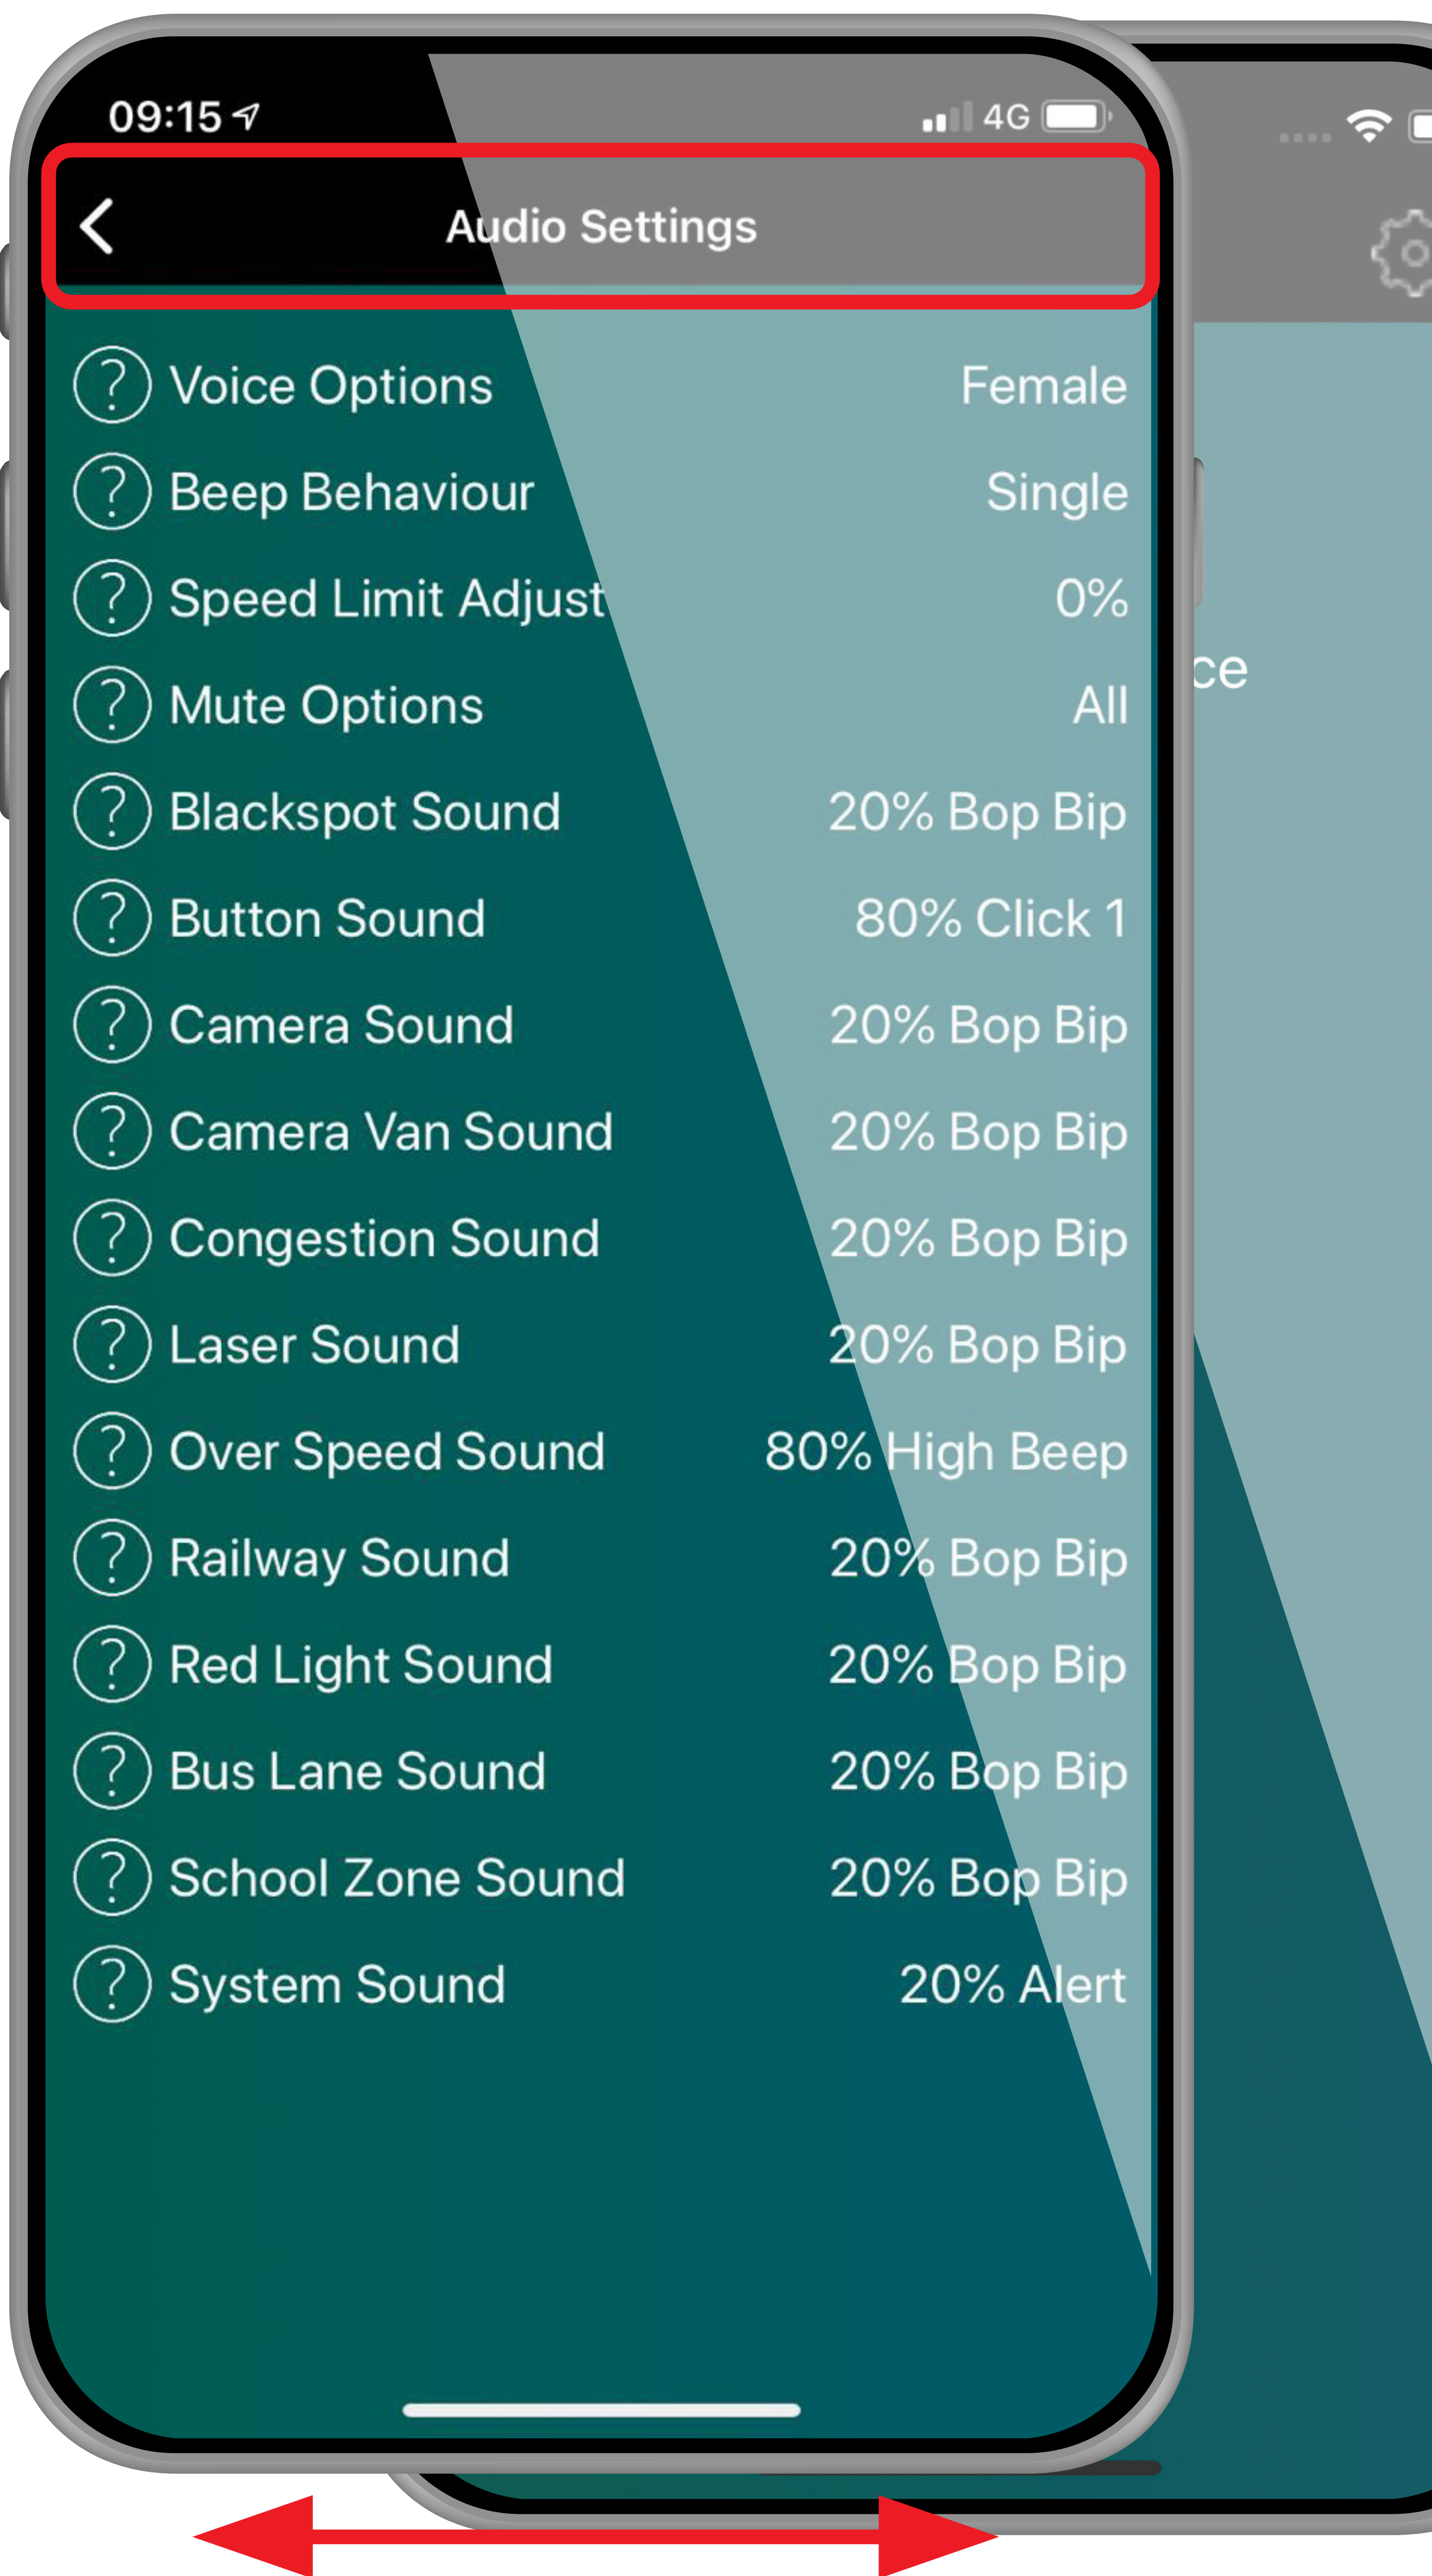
09:15
4G

Audio Settings

Voice Options Female
Beep Behaviour Single
Speed Limit Adjust 0%
Mute Options All
Blackspot Sound 20% Bop Bip
Button Sound 80% Click 1
Camera Sound 20% Bop Bip
Camera Van Sound 20% Bop Bip
Congestion Sound 20% Bop Bip
Laser Sound 20% Bop Bip
Over Speed Sound 80% High Beep
Railway Sound 20% Bop Bip
Red Light Sound 20% Bop Bip
Bus Lane Sound 20% Bop Bip
School Zone Sound 20% Bop Bip
System Sound 20% Alert

ce